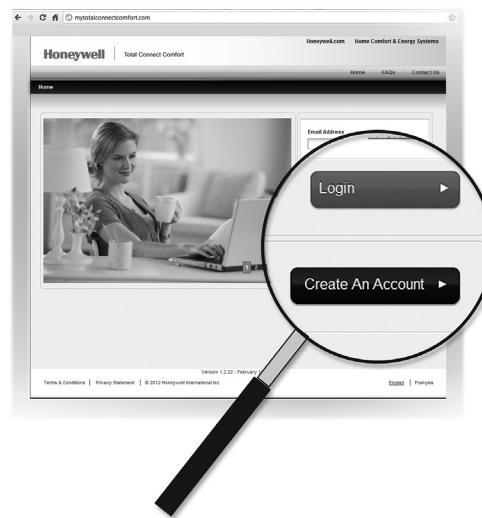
mytotalconnectcomfort.com

Honeywell | Total Connect Comfort

Honeywell.com Home Comfort & Energy Systems

Home FAQs Contact Us

Home

Email Address

Login

Create An Account

1 2

Version 1.2.22 - February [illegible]

Terms & Conditions | Privacy Statement | © 2012 Honeywell International Inc.

English | Français